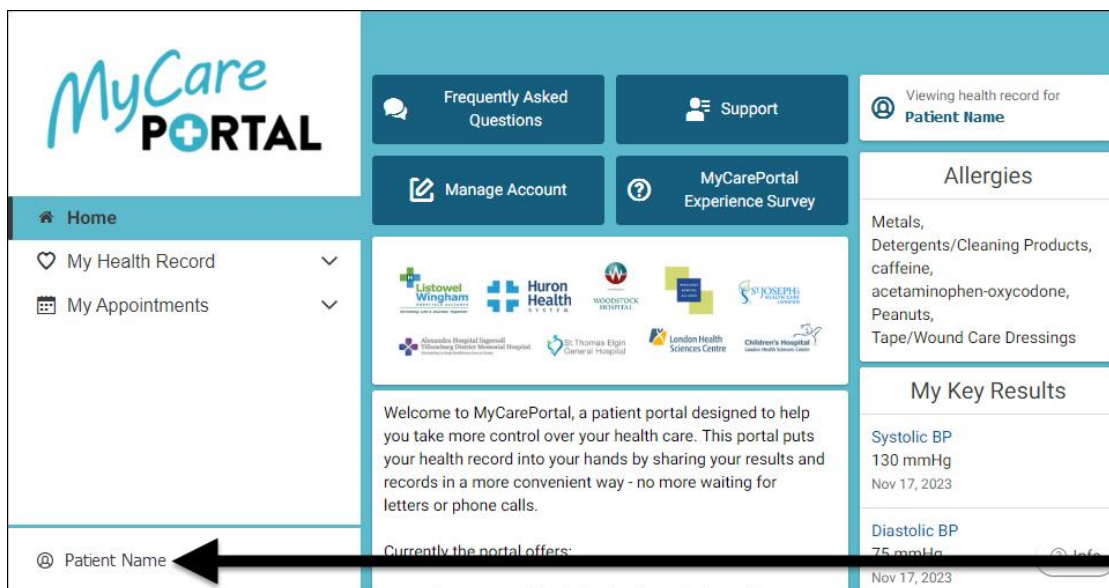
MyCare PORTAL

Home

My Health Record

My Appointments

Patient Name

Frequently Asked Questions

Support

Manage Account

MyCarePortal Experience Survey

Listowel Wingham

Huron Health System

Woodstock Hospital

St. Joseph's Health Care London

Alexandra Hospital Ingersoll Tillsonburg District Memorial Hospital

St. Thomas Elgin General Hospital

London Health Sciences Centre

Children's Hospital London Health Sciences Centre

Welcome to MyCarePortal, a patient portal designed to help you take more control over your health care. This portal puts your health record into your hands by sharing your results and records in a more convenient way - no more waiting for letters or phone calls.

Currently the portal offers:

Viewing health record for
Patient Name

Allergies

Metals, Detergents/Cleaning Products, caffeine, acetaminophen-oxycodone, Peanuts, Tape/Wound Care Dressings

My Key Results

Systolic BP
130 mmHg
Nov 17, 2023

Diastolic BP
75 mmHg
Nov 17, 2023

Info